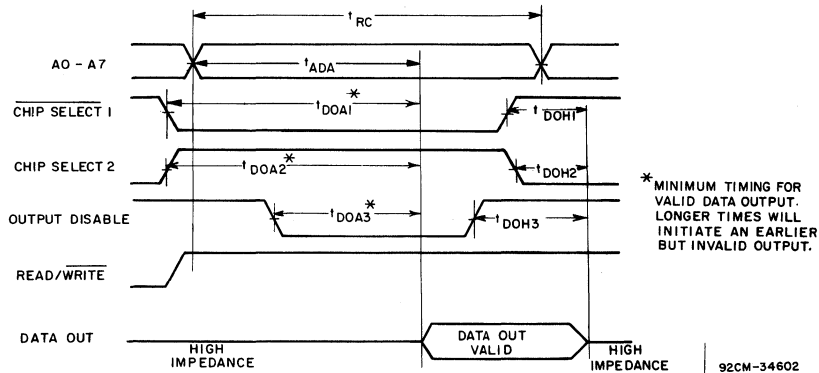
$t_{RC}$

A0 - A7

$t_{ADA}$

$\overline{\text{CHIP SELECT 1}}$

$t_{DOA1}$ *

$t_{DOH1}$

CHIP SELECT 2

$t_{DOA2}$ *

$t_{DOH2}$

OUTPUT DISABLE

$t_{DOA3}$ *

$t_{DOH3}$

READ/$\overline{\text{WRITE}}$

DATA OUT

HIGH IMPEDANCE

DATA OUT VALID

HIGH IMPEDANCE

* MINIMUM TIMING FOR VALID DATA OUTPUT. LONGER TIMES WILL INITIATE AN EARLIER BUT INVALID OUTPUT.

92CM-34602